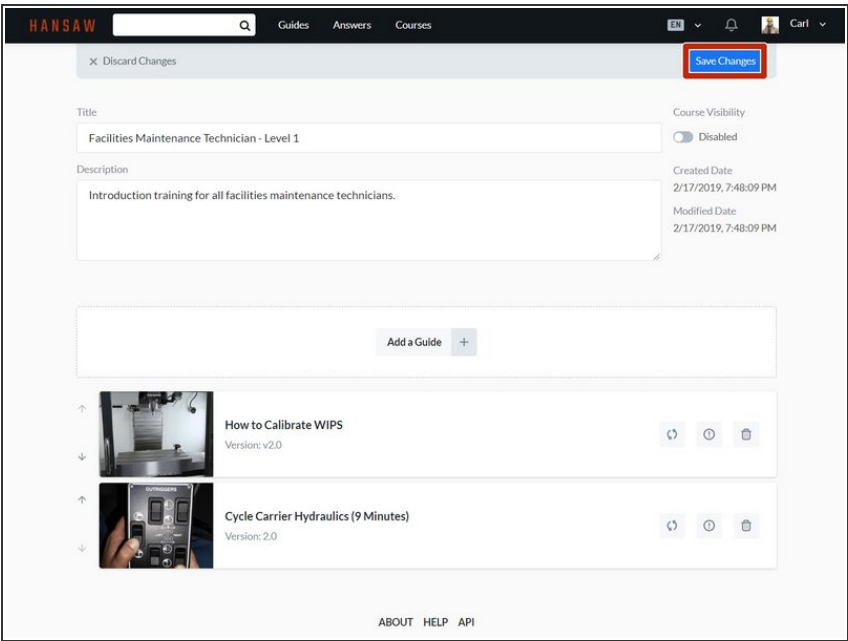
HANSAW

Guides Answers Courses

EN

Carl

× Discard Changes

Save Changes

Title

Facilities Maintenance Technician - Level 1

Course Visibility

Disabled

Description

Introduction training for all facilities maintenance technicians.

Created Date

2/17/2019, 7:48:09 PM

Modified Date

2/17/2019, 7:48:09 PM

Add a Guide +

How to Calibrate WIPS

Version: v2.0

OUTRIGGERS

Cycle Carrier Hydraulics (9 Minutes)

Version: 2.0

ABOUT HELP API